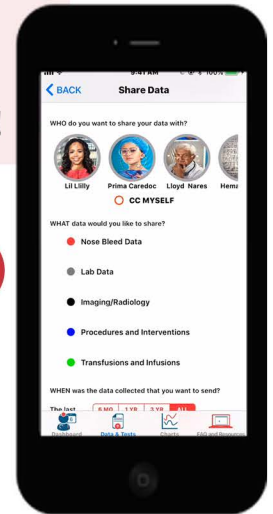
9:41 AM
100%

BACK Share Data

WHO do you want to share your data with?

Lil Lilly
Prima Caredoc
Lloyd Nares
Hema

CC MYSELF

WHAT data would you like to share?

Nose Bleed Data

Lab Data

Imaging/Radiology

Procedures and Interventions

Transfusions and Infusions

WHEN was the data collected that you want to send?

The last 6 MO 1 YR 3 YR ALL

Dashboard
Data & Tests
Charts
FAQ and Resources